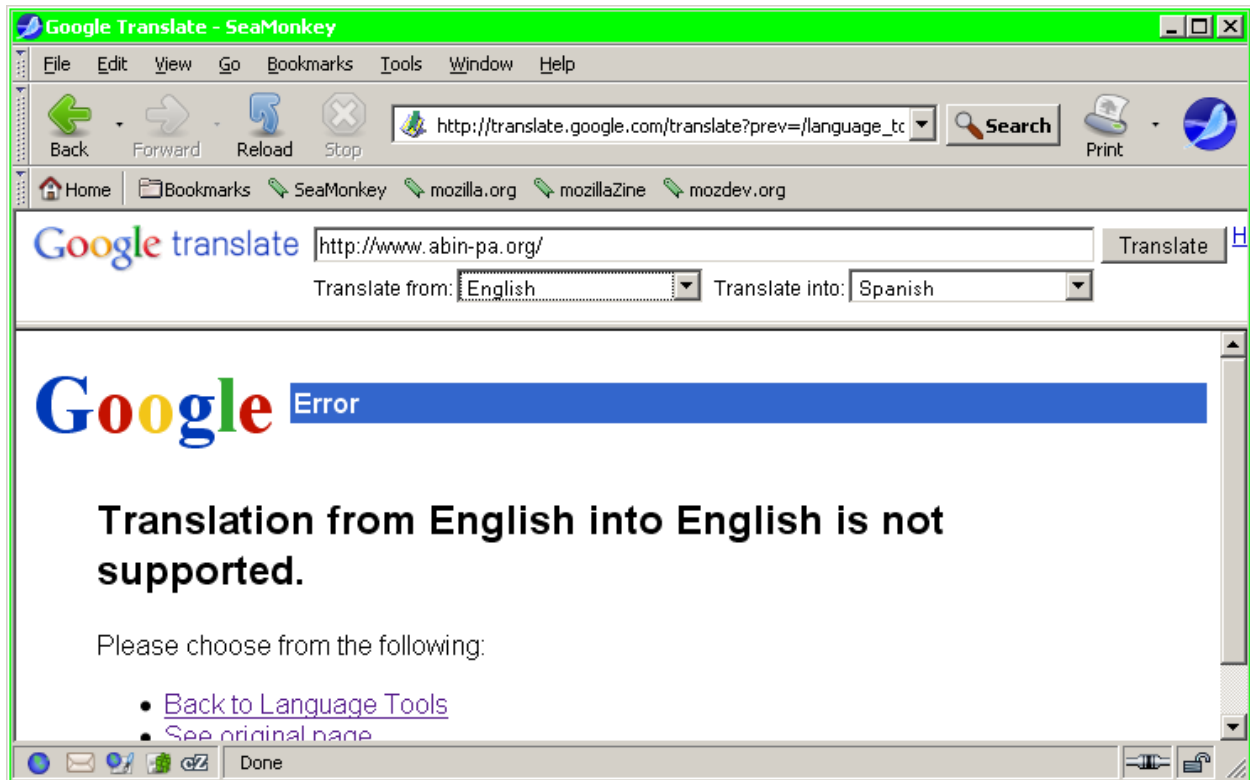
Google Translate - SeaMonkey

File Edit View Go Bookmarks Tools Window Help

Back Forward Reload Stop http://translate.google.com/translate?prev=/language_tc Search Print

Home Bookmarks SeaMonkey mozilla.org mozillaZine mozdev.org

Google translate http://www.abin-pa.org/ Translate H

Translate from: English Translate into: Spanish

Google Error

Translation from English into English is not supported.

Please choose from the following:

- Back to Language Tools
- See original page

Done